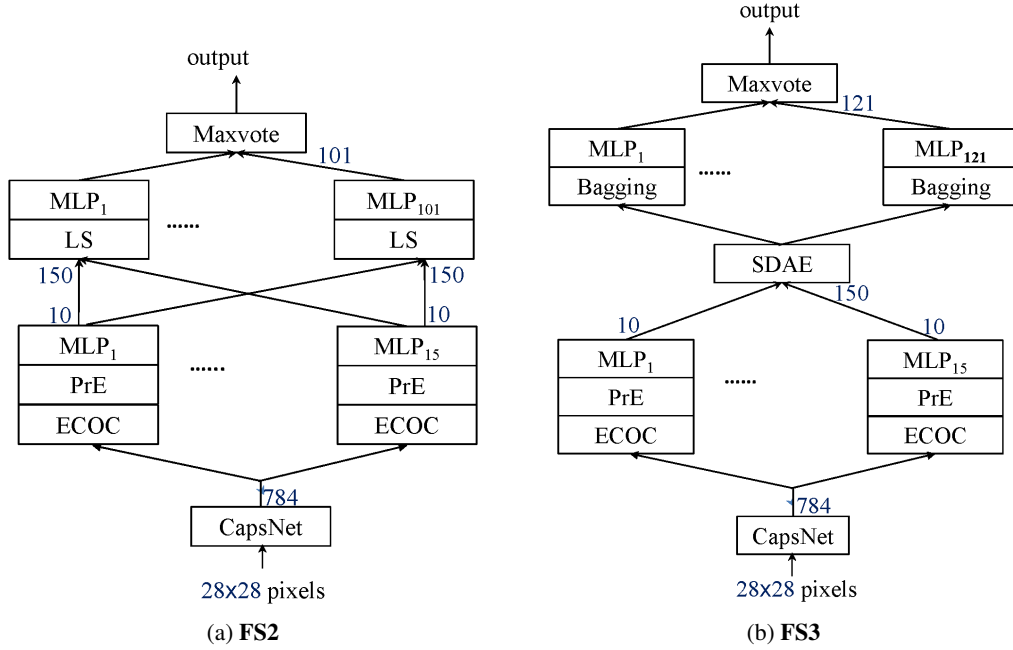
output

Maxvote

101

$MLP_1$

LS

......

$MLP_{101}$

LS

150

150

10

10

$MLP_1$

PrE

ECOC

......

$MLP_{15}$

PrE

ECOC

784

CapsNet

28x28 pixels

(a) **FS2**

output

Maxvote

121

$MLP_1$

Bagging

......

$MLP_{121}$

Bagging

SDAE

150

10

10

$MLP_1$

PrE

ECOC

......

$MLP_{15}$

PrE

ECOC

784

CapsNet

28x28 pixels

(b) **FS3**